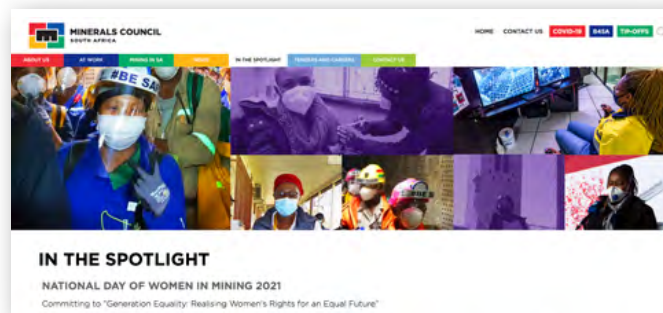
MINERALS COUNCIL
SOUTH AFRICA

HOME CONTACT US COVID-19 B4SA TIP-OFFS

ABOUT US AT WORK MINING IN SA MEDIA IN THE SPOTLIGHT TENDERS AND CAREERS CONTACT US

#BE SA

IN THE SPOTLIGHT

NATIONAL DAY OF WOMEN IN MINING 2021

Committing to "Generation Equality: Realising Women's Rights for an Equal Future"